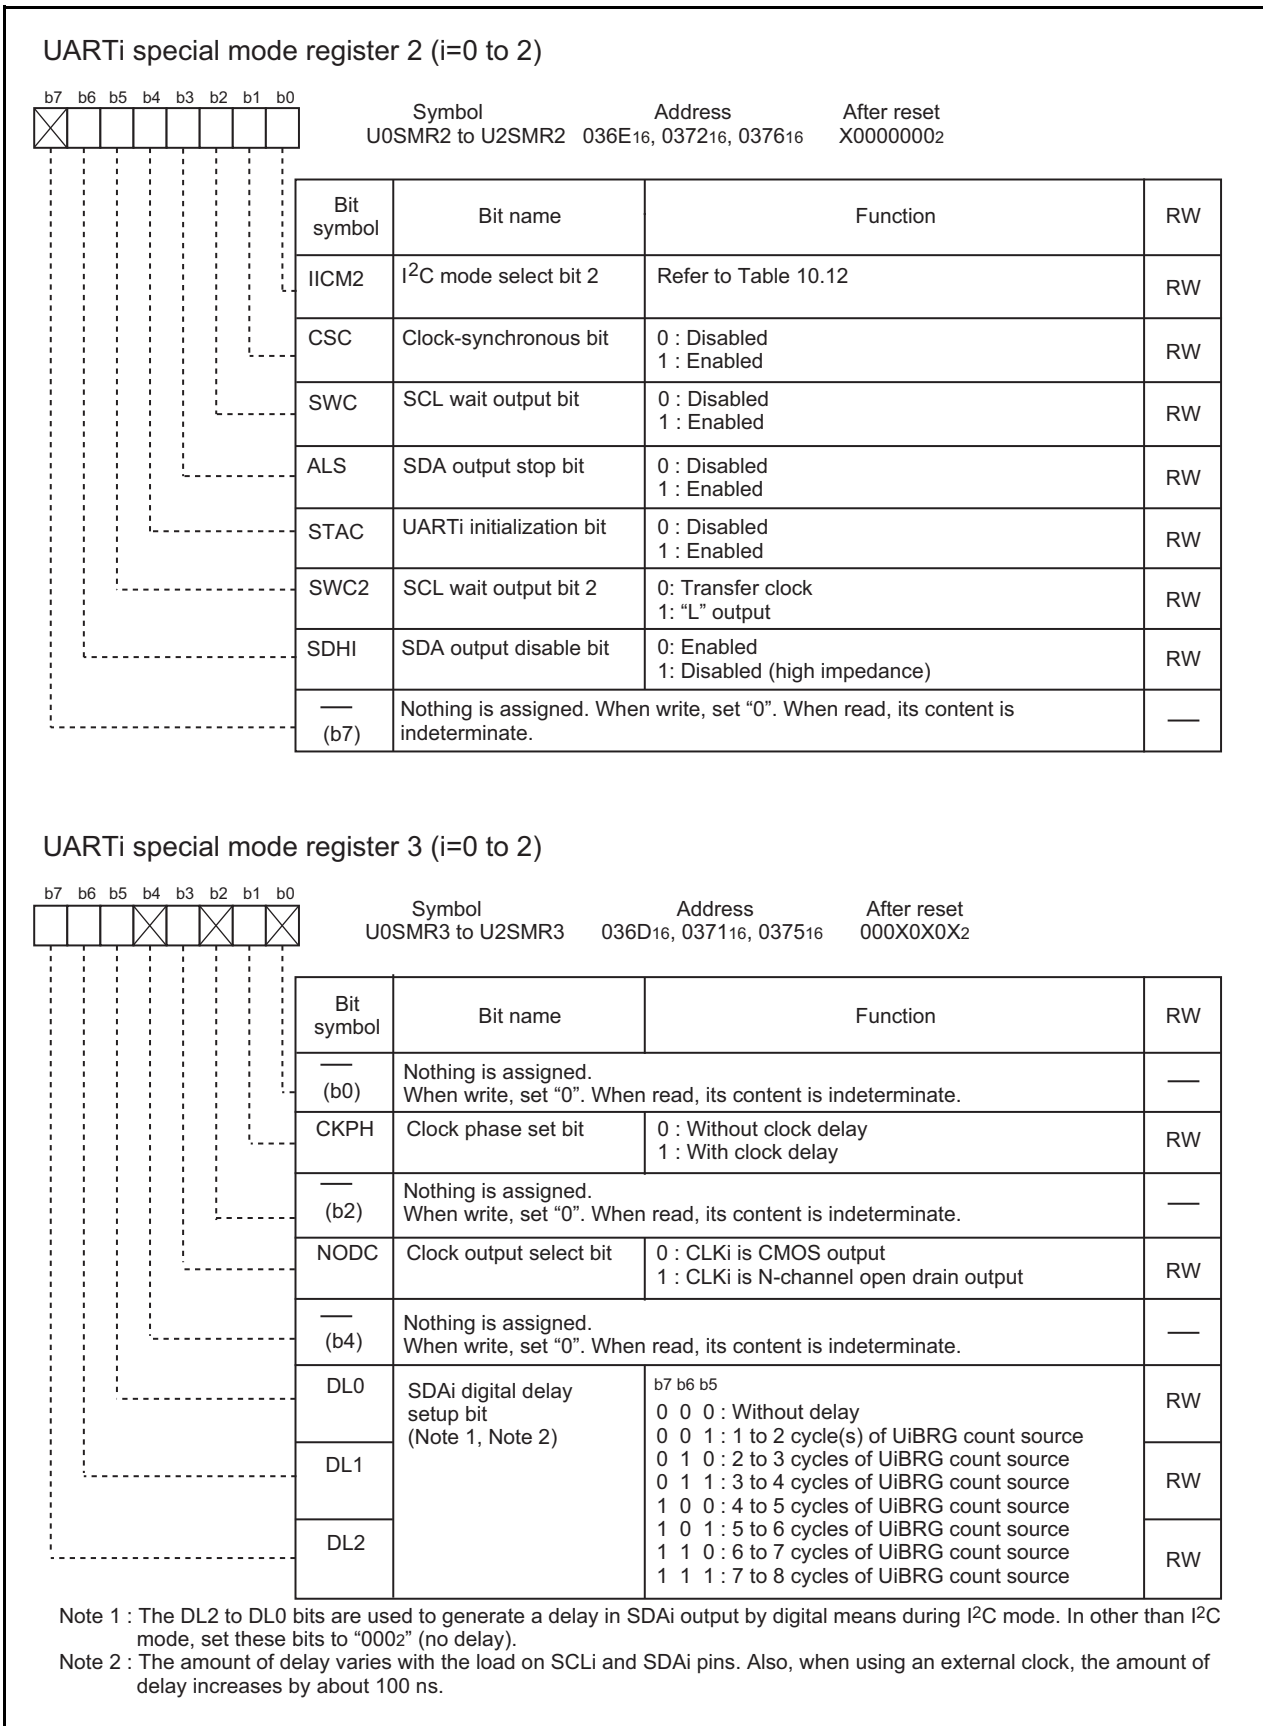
UARTi special mode register 2 (i=0 to 2)

b7 b6 b5 b4 b3 b2 b1 b0

Symbol U0SMR2 to U2SMR2
Address $036E_{16}$, $0372_{16}$, $0376_{16}$
After reset $X0000000_2$

| Bit symbol | Bit name | Function | RW |
|---|---|---|---|
| IICM2 | I$^2$C mode select bit 2 | Refer to Table 10.12 | RW |
| CSC | Clock-synchronous bit | 0 : Disabled 1 : Enabled | RW |
| SWC | SCL wait output bit | 0 : Disabled 1 : Enabled | RW |
| ALS | SDA output stop bit | 0 : Disabled 1 : Enabled | RW |
| STAC | UARTi initialization bit | 0 : Disabled 1 : Enabled | RW |
| SWC2 | SCL wait output bit 2 | 0: Transfer clock 1: “L” output | RW |
| SDHI | SDA output disable bit | 0: Enabled 1: Disabled (high impedance) | RW |
| — (b7) | Nothing is assigned. When write, set “0”. When read, its content is indeterminate. | | — |

UARTi special mode register 3 (i=0 to 2)

b7 b6 b5 b4 b3 b2 b1 b0

Symbol U0SMR3 to U2SMR3
Address $036D_{16}$, $0371_{16}$, $0375_{16}$
After reset $000X0X0X_2$

| Bit symbol | Bit name | Function | RW |
|---|---|---|---|
| — (b0) | Nothing is assigned. When write, set “0”. When read, its content is indeterminate. | | — |
| CKPH | Clock phase set bit | 0 : Without clock delay 1 : With clock delay | RW |
| — (b2) | Nothing is assigned. When write, set “0”. When read, its content is indeterminate. | | — |
| NODC | Clock output select bit | 0 : CLKi is CMOS output 1 : CLKi is N-channel open drain output | RW |
| — (b4) | Nothing is assigned. When write, set “0”. When read, its content is indeterminate. | | — |
| DL0 | SDAi digital delay setup bit (Note 1, Note 2) | b7 b6 b5 0 0 0 : Without delay 0 0 1 : 1 to 2 cycle(s) of UiBRG count source 0 1 0 : 2 to 3 cycles of UiBRG count source 0 1 1 : 3 to 4 cycles of UiBRG count source 1 0 0 : 4 to 5 cycles of UiBRG count source 1 0 1 : 5 to 6 cycles of UiBRG count source 1 1 0 : 6 to 7 cycles of UiBRG count source 1 1 1 : 7 to 8 cycles of UiBRG count source | RW |
| DL1 | | | RW |
| DL2 | | | RW |

Note 1 : The DL2 to DL0 bits are used to generate a delay in SDAi output by digital means during I$^2$C mode. In other than I$^2$C mode, set these bits to “$000_2$” (no delay).
Note 2 : The amount of delay varies with the load on SCLi and SDAi pins. Also, when using an external clock, the amount of delay increases by about 100 ns.